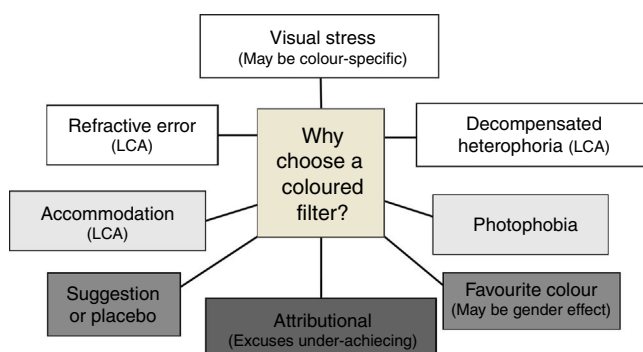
Visual stress
(May be colour-specific)

Refractive error
(LCA)

Why choose a coloured filter?

Decompensated heterophoria (LCA)

Accommodation
(LCA)

Photophobia

Suggestion or placebo

Attributional
(Excuses under-achiecing)

Favourite colour
(May be gender effect)